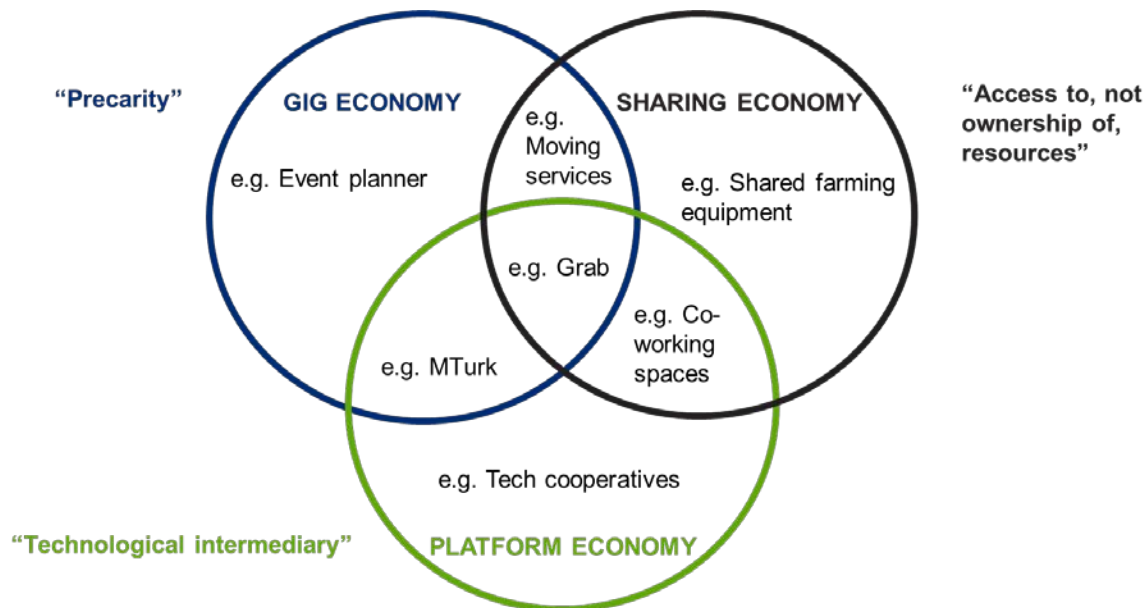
"Precarity"

GIG ECONOMY

SHARING ECONOMY

"Access to, not ownership of, resources"

e.g. Moving services

e.g. Event planner

e.g. Shared farming equipment

e.g. Grab

e.g. Co-working spaces

e.g. MTurk

e.g. Tech cooperatives

"Technological intermediary"

PLATFORM ECONOMY